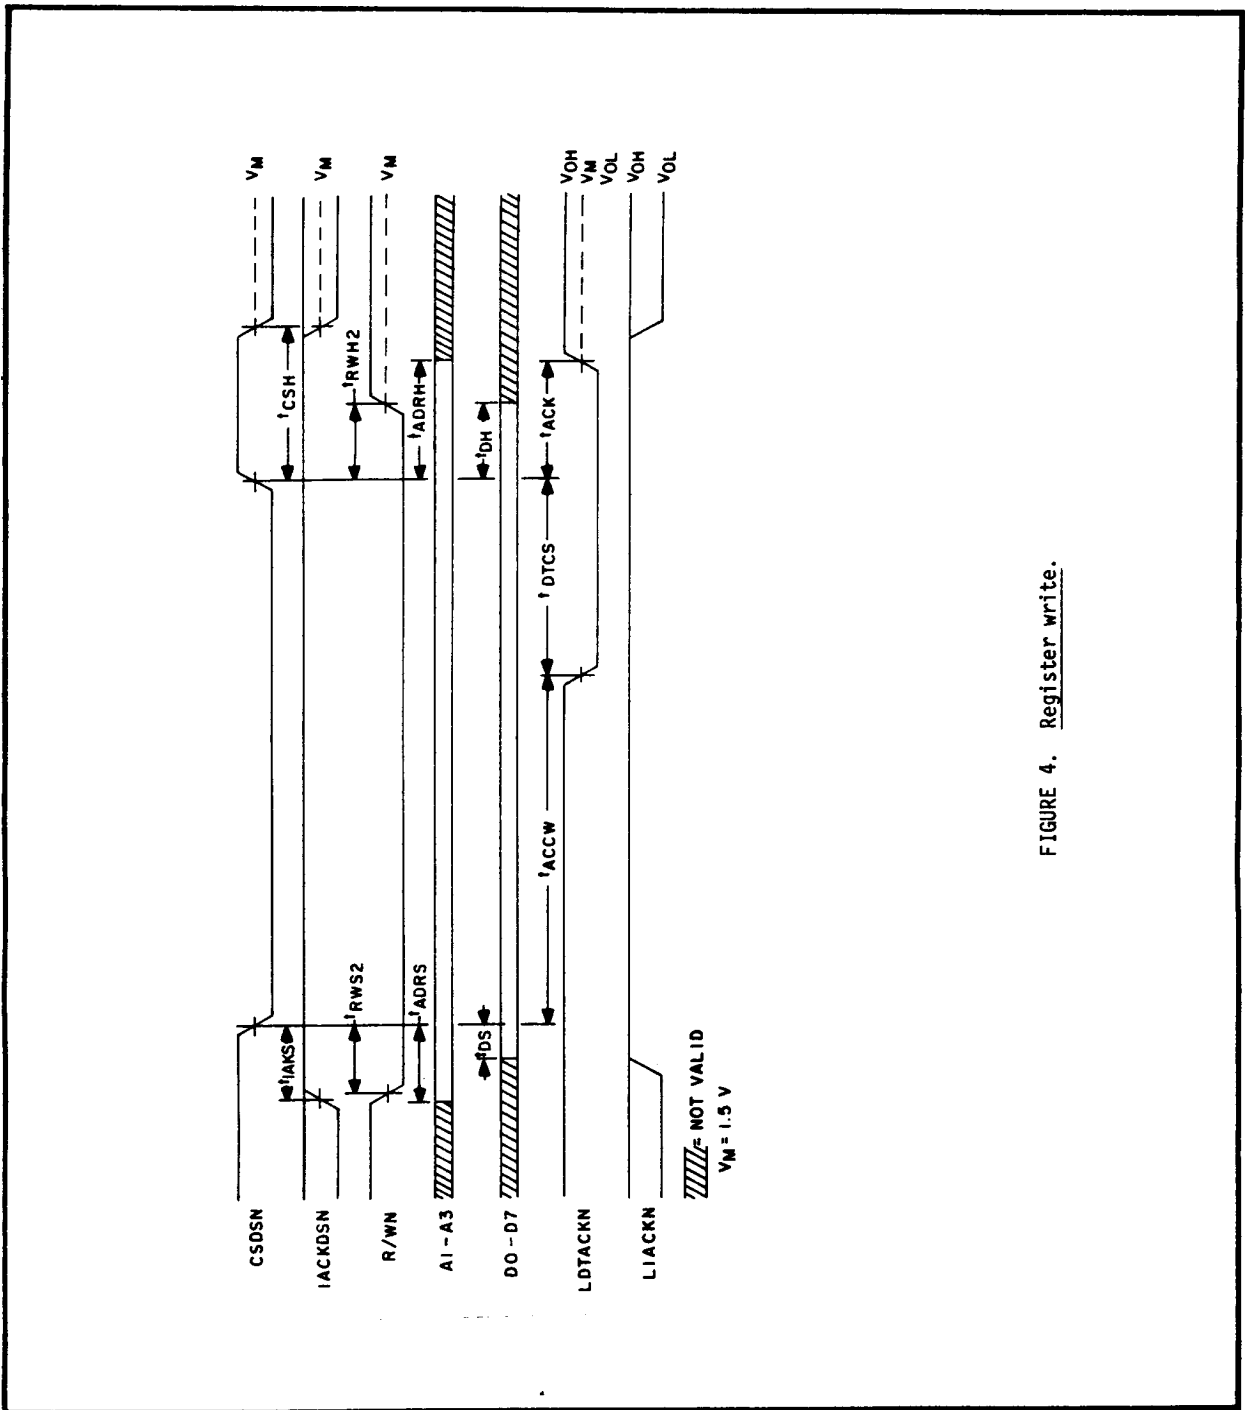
CSDSN

IACKDSN

R/WN

A1 - A3

D0 - D7

LDTACKN

LIACKN

= NOT VALID

$V_M$ = 1.5 V

$t_{IAKS}$

$t_{RWS2}$

$t_{ADRS}$

$t_{DS}$

$t_{ACCW}$

$t_{DTCS}$

$t_{CSH}$

$t_{RWH2}$

$t_{ADRH}$

$t_{DH}$

$t_{ACK}$

$V_M$

$V_M$

$V_M$

$V_{OH}$

$V_M$

$V_{OL}$

$V_{OH}$

$V_{OL}$

FIGURE 4. Register write.